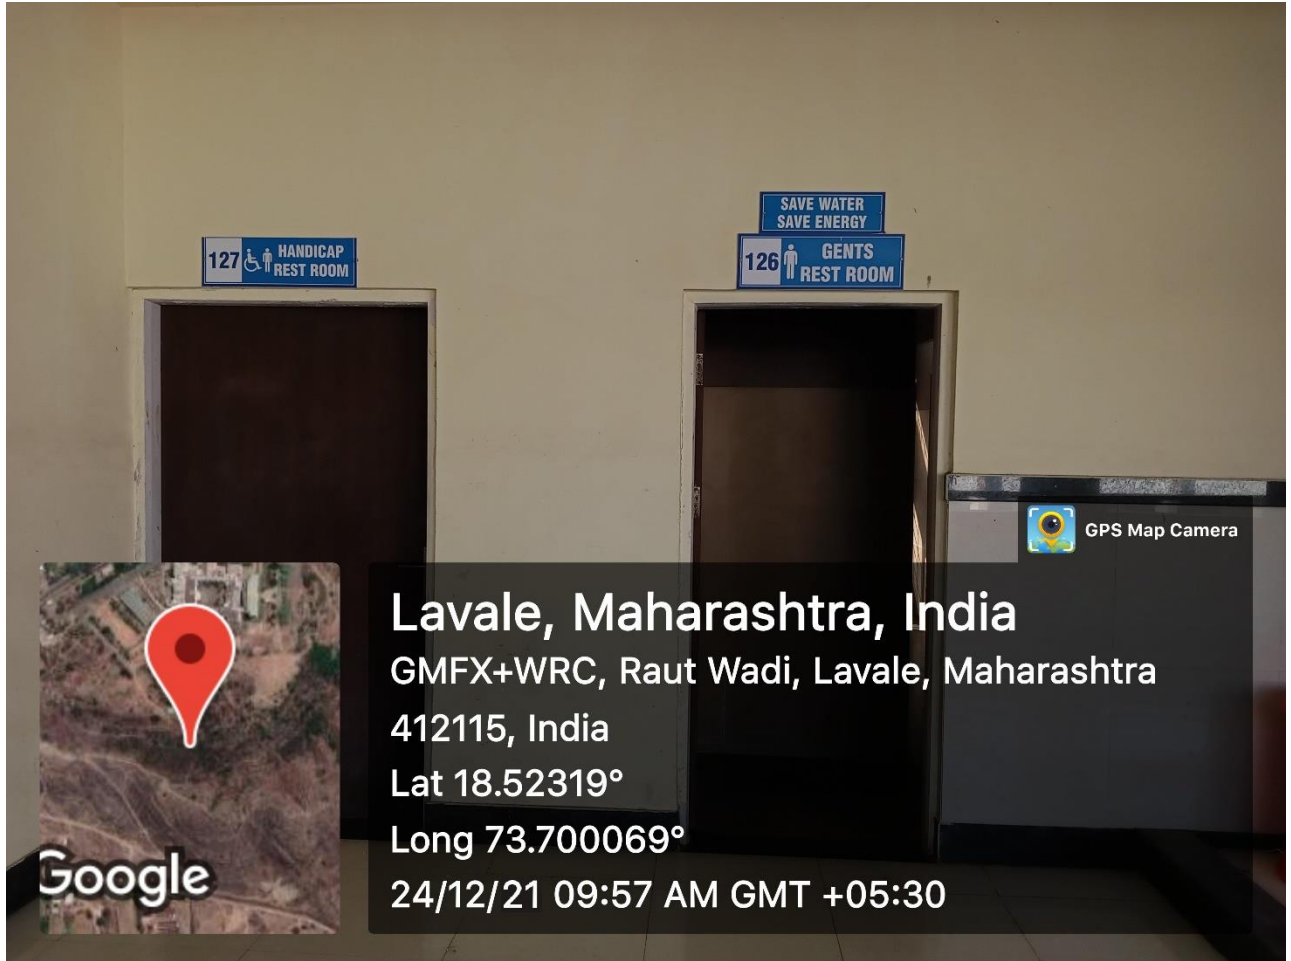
127 HANDICAP REST ROOM

SAVE WATER SAVE ENERGY

126 GENTS REST ROOM

GPS Map Camera

Google

Lavale, Maharashtra, India
GMFX+WRC, Raut Wadi, Lavale, Maharashtra 412115, India
Lat 18.52319°
Long 73.700069°
24/12/21 09:57 AM GMT +05:30